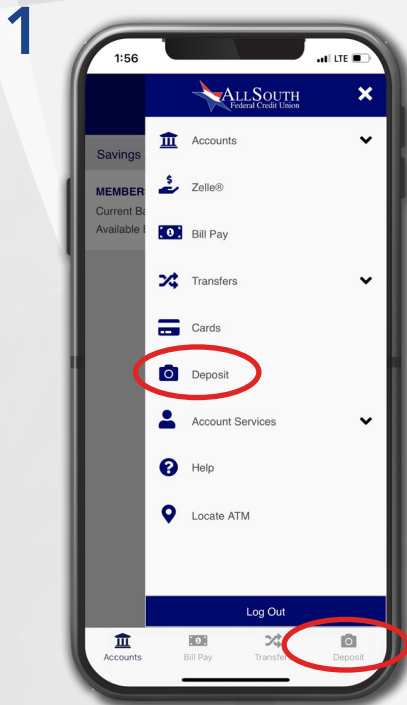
1

1:56

LTE

ALLSOUTH
Federal Credit Union

Savings

MEMBER
Current Ba
Available B

Accounts

Zelle®

Bill Pay

Transfers

Cards

Deposit

Account Services

Help

Locate ATM

Log Out

Accounts

Bill Pay

Transfe

Deposit